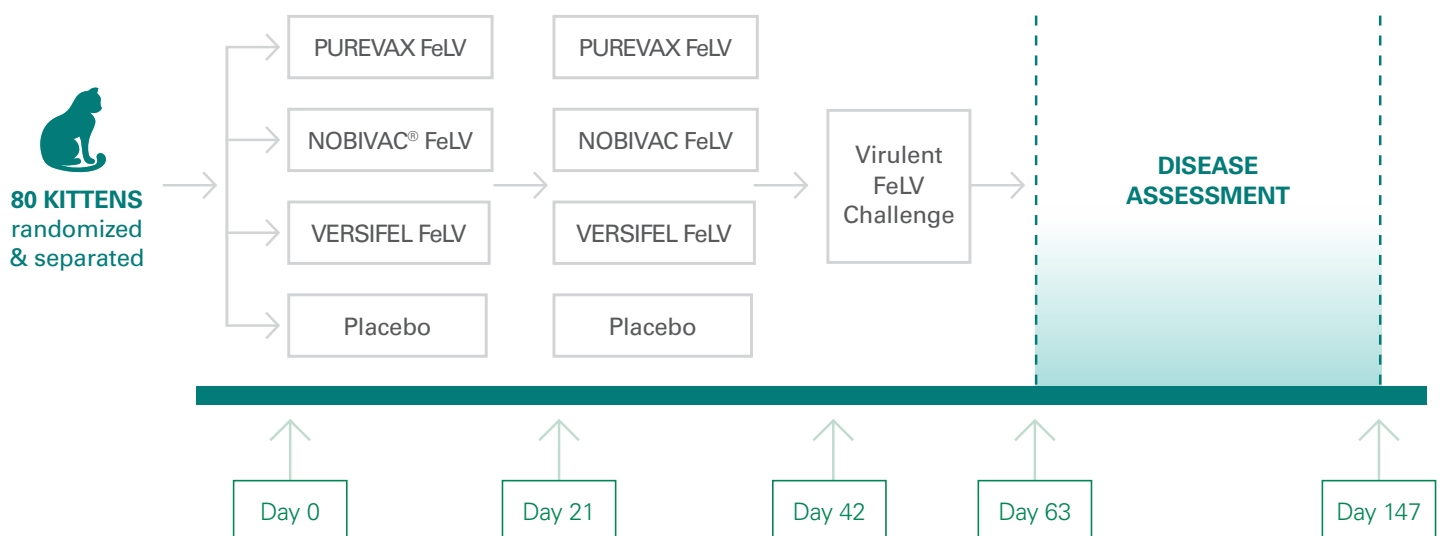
80 KITTENS
randomized
& separated

PUREVAX FeLV
NOBIVAC® FeLV
VERSIFEL FeLV
Placebo

PUREVAX FeLV
NOBIVAC FeLV
VERSIFEL FeLV
Placebo

Virulent FeLV Challenge

DISEASE ASSESSMENT

Day 0
Day 21
Day 42
Day 63
Day 147